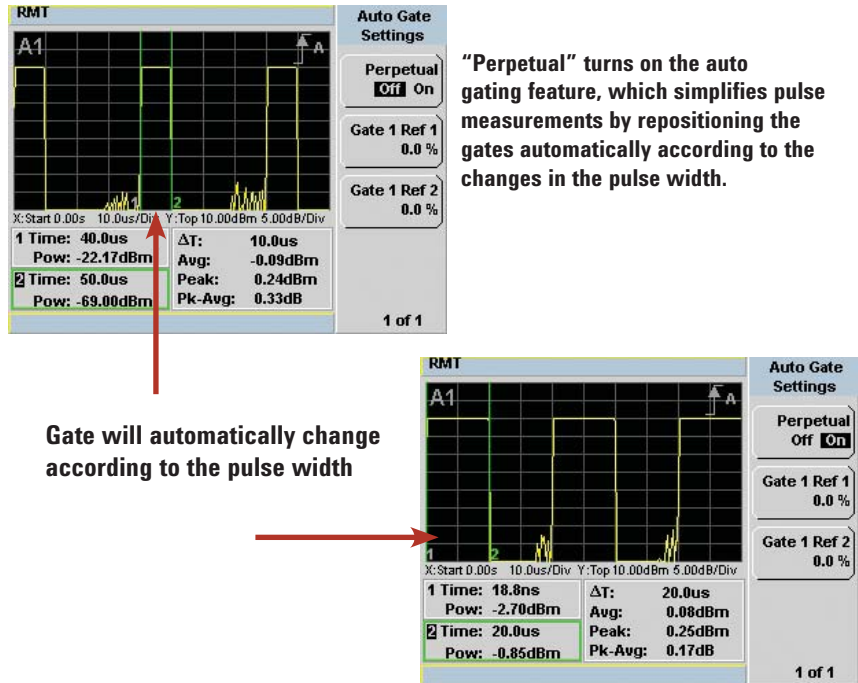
RMT

A1

A

1

2

X:Start 0.00s 10.0us/Div Y:Top 10.00dBm 5.00dB/Div

1 Time: 40.0us
Pow: -22.17dBm
2 Time: 50.0us
Pow: -69.00dBm

ΔT: 10.0us
Avg: -0.09dBm
Peak: 0.24dBm
Pk-Avg: 0.33dB

Auto Gate Settings

Perpetual
Off On

Gate 1 Ref 1
0.0 %

Gate 1 Ref 2
0.0 %

1 of 1

“Perpetual” turns on the auto gating feature, which simplifies pulse measurements by repositioning the gates automatically according to the changes in the pulse width.

Gate will automatically change according to the pulse width

RMT

A1

A

1

2

X:Start 0.00s 10.0us/Div Y:Top 10.00dBm 5.00dB/Div

1 Time: 18.8ns
Pow: -2.70dBm
2 Time: 20.0us
Pow: -0.85dBm

ΔT: 20.0us
Avg: 0.08dBm
Peak: 0.25dBm
Pk-Avg: 0.17dB

Auto Gate Settings

Perpetual
Off On

Gate 1 Ref 1
0.0 %

Gate 1 Ref 2
0.0 %

1 of 1